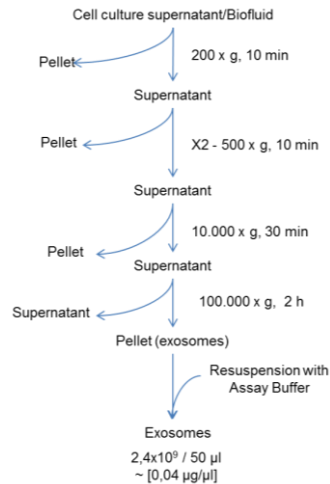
Cell culture supernatant/Biofluid

Pellet

200 x g, 10 min

Supernatant

Pellet

X2 - 500 x g, 10 min

Supernatant

10.000 x g, 30 min

Pellet

Supernatant

Supernatant

100.000 x g, 2 h

Pellet (exosomes)

Resuspension with Assay Buffer

Exosomes

$2{,}4\times10^{9}$ / 50 µl

~ [0,04 µg/µl]